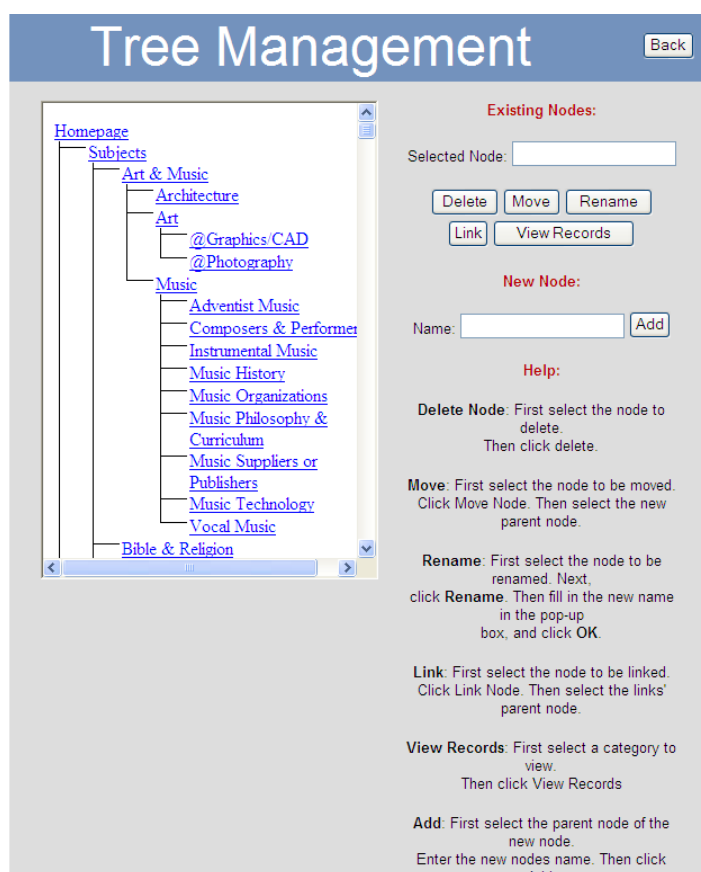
Tree Management

Back

Homepage
Subjects
Art & Music
Architecture
Art
@Graphics/CAD
@Photography
Music
Adventist Music
Composers & Performer
Instrumental Music
Music History
Music Organizations
Music Philosophy & Curriculum
Music Suppliers or Publishers
Music Technology
Vocal Music
Bible & Religion

Existing Nodes:

Selected Node:

Delete Move Rename
Link View Records

New Node:

Name: Add

Help:

**Delete Node**: First select the node to delete. Then click delete.

**Move**: First select the node to be moved. Click Move Node. Then select the new parent node.

**Rename**: First select the node to be renamed. Next, click **Rename**. Then fill in the new name in the pop-up box, and click **OK**.

**Link**: First select the node to be linked. Click Link Node. Then select the links' parent node.

**View Records**: First select a category to view. Then click View Records

**Add**: First select the parent node of the new node. Enter the new nodes name. Then click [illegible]